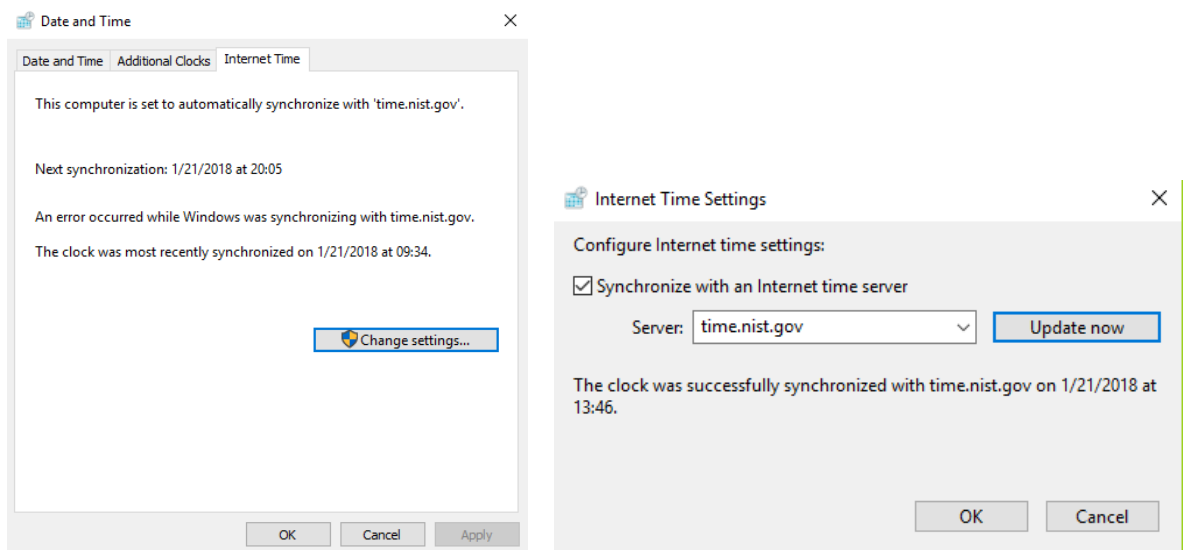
Date and Time

Date and Time | Additional Clocks | Internet Time

This computer is set to automatically synchronize with 'time.nist.gov'.

Next synchronization: 1/21/2018 at 20:05

An error occurred while Windows was synchronizing with time.nist.gov.

The clock was most recently synchronized on 1/21/2018 at 09:34.

Change settings...

OK Cancel Apply

Internet Time Settings

Configure Internet time settings:

Synchronize with an Internet time server

Server: time.nist.gov

Update now

The clock was successfully synchronized with time.nist.gov on 1/21/2018 at 13:46.

OK Cancel